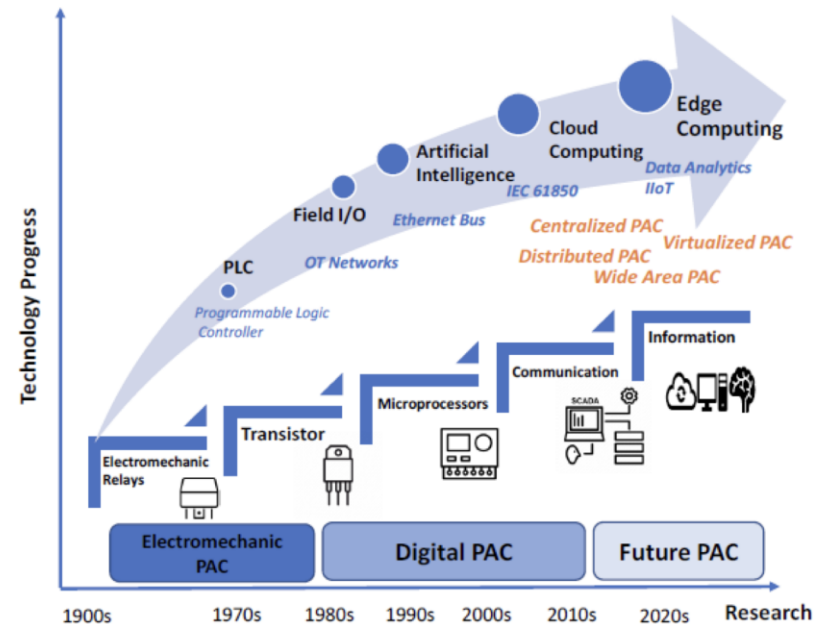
Technology Progress

Edge Computing

Cloud Computing

Data Analytics

IIoT

Artificial Intelligence

IEC 61850

Field I/O

Ethernet Bus

Centralized PAC

Virtualized PAC

Distributed PAC

Wide Area PAC

PLC

OT Networks

Programmable Logic Controller

Information

Communication

SCADA

Microprocessors

Transistor

Electromechanic Relays

Electromechanic PAC

Digital PAC

Future PAC

1900s

1970s

1980s

1990s

2000s

2010s

2020s

Research